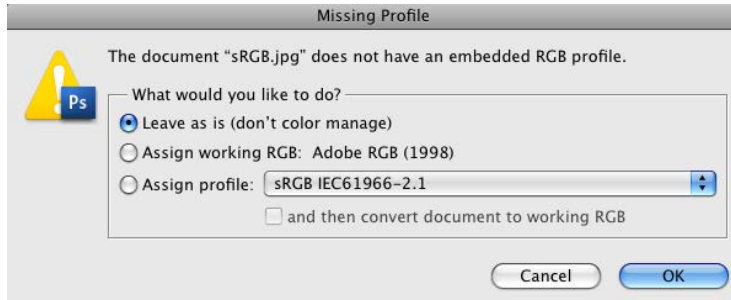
Missing Profile

Ps

The document “sRGB.jpg” does not have an embedded RGB profile.

What would you like to do?

Leave as is (don't color manage)

Assign working RGB: Adobe RGB (1998)

Assign profile: sRGB IEC61966-2.1

and then convert document to working RGB

Cancel

OK